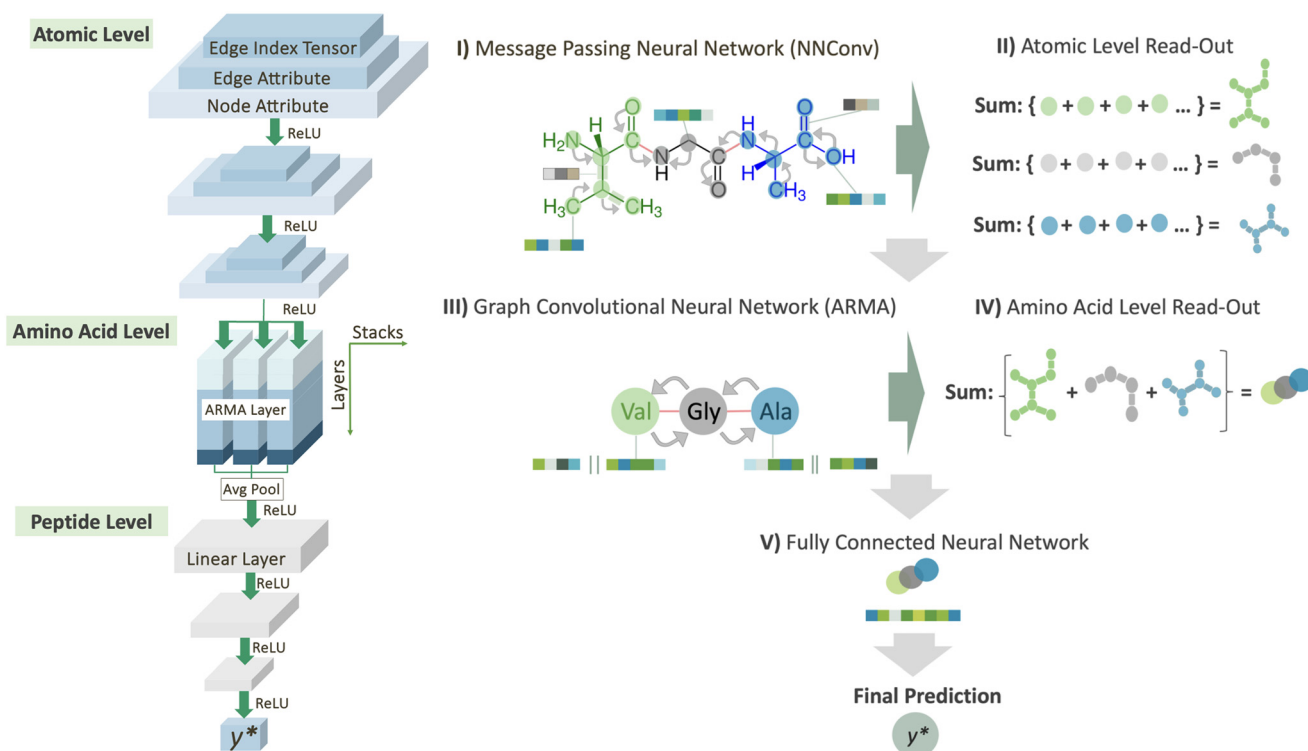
Atomic Level

Edge Index Tensor

Edge Attribute

Node Attribute

ReLU

ReLU

ReLU

Amino Acid Level

Stacks

Layers

ARMA Layer

Avg Pool

ReLU

Peptide Level

Linear Layer

ReLU

ReLU

ReLU

$y^*$

I) Message Passing Neural Network (NNConv)

$H_2N$ H O N H O N H O OH H $CH_3$ $H_3C$ $CH_3$

II) Atomic Level Read-Out

Sum: { + + + ... } =

Sum: { + + + ... } =

Sum: { + + + ... } =

III) Graph Convolutional Neural Network (ARMA)

Val Gly Ala

IV) Amino Acid Level Read-Out

Sum: + + =

V) Fully Connected Neural Network

Final Prediction

$y^*$